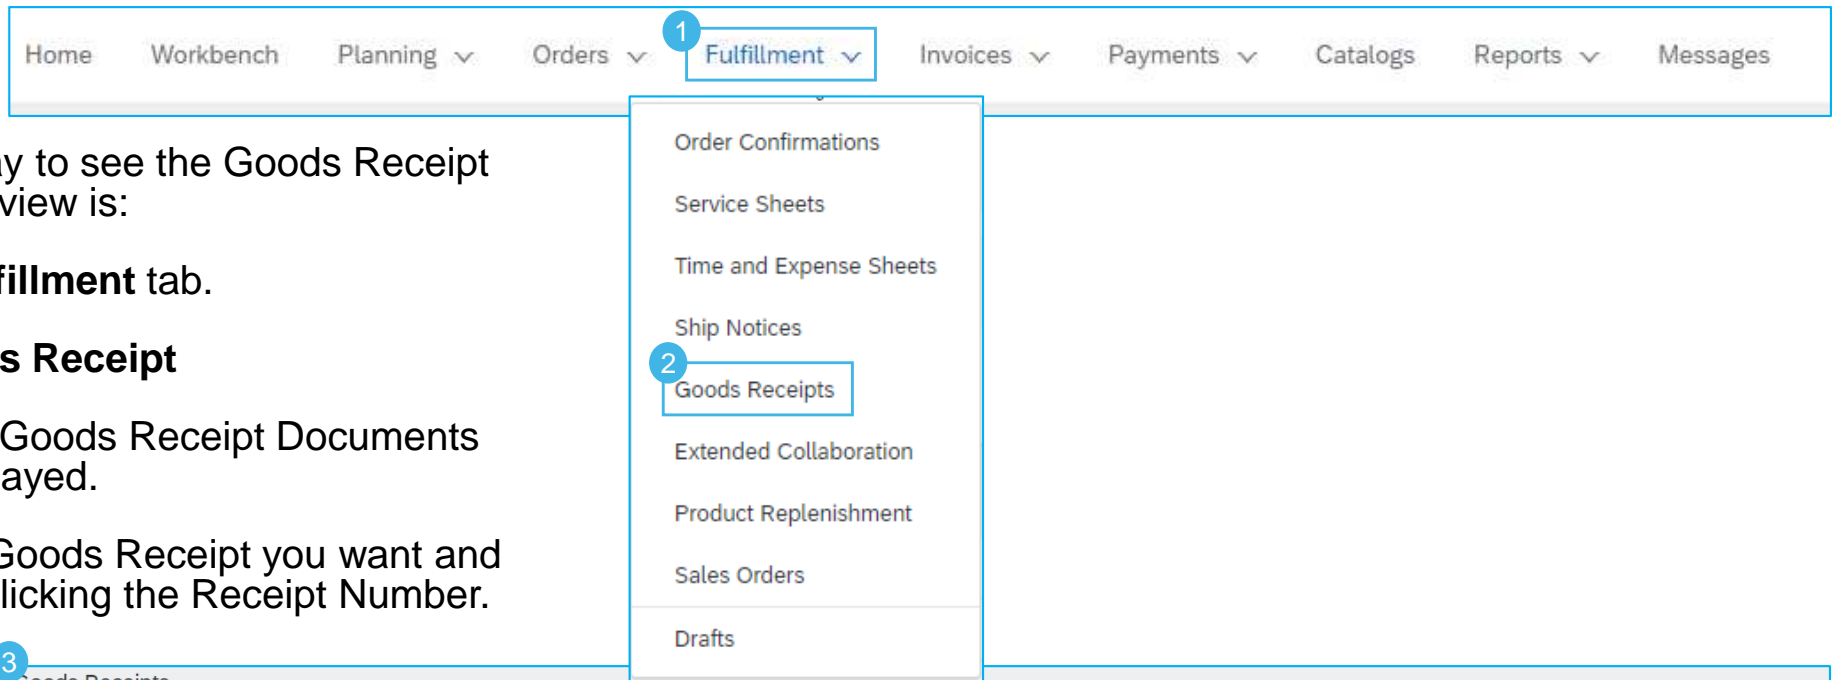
Home Workbench Planning Orders 1 Fulfillment Invoices Payments Catalogs Reports Messages

Order Confirmations
Service Sheets
Time and Expense Sheets
Ship Notices
2 Goods Receipts
Extended Collaboration
Product Replenishment
Sales Orders
Drafts

y to see the Goods Receipt view is:

fillment tab.

s Receipt

Goods Receipt Documents ayed.

Goods Receipt you want and licking the Receipt Number.

3 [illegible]